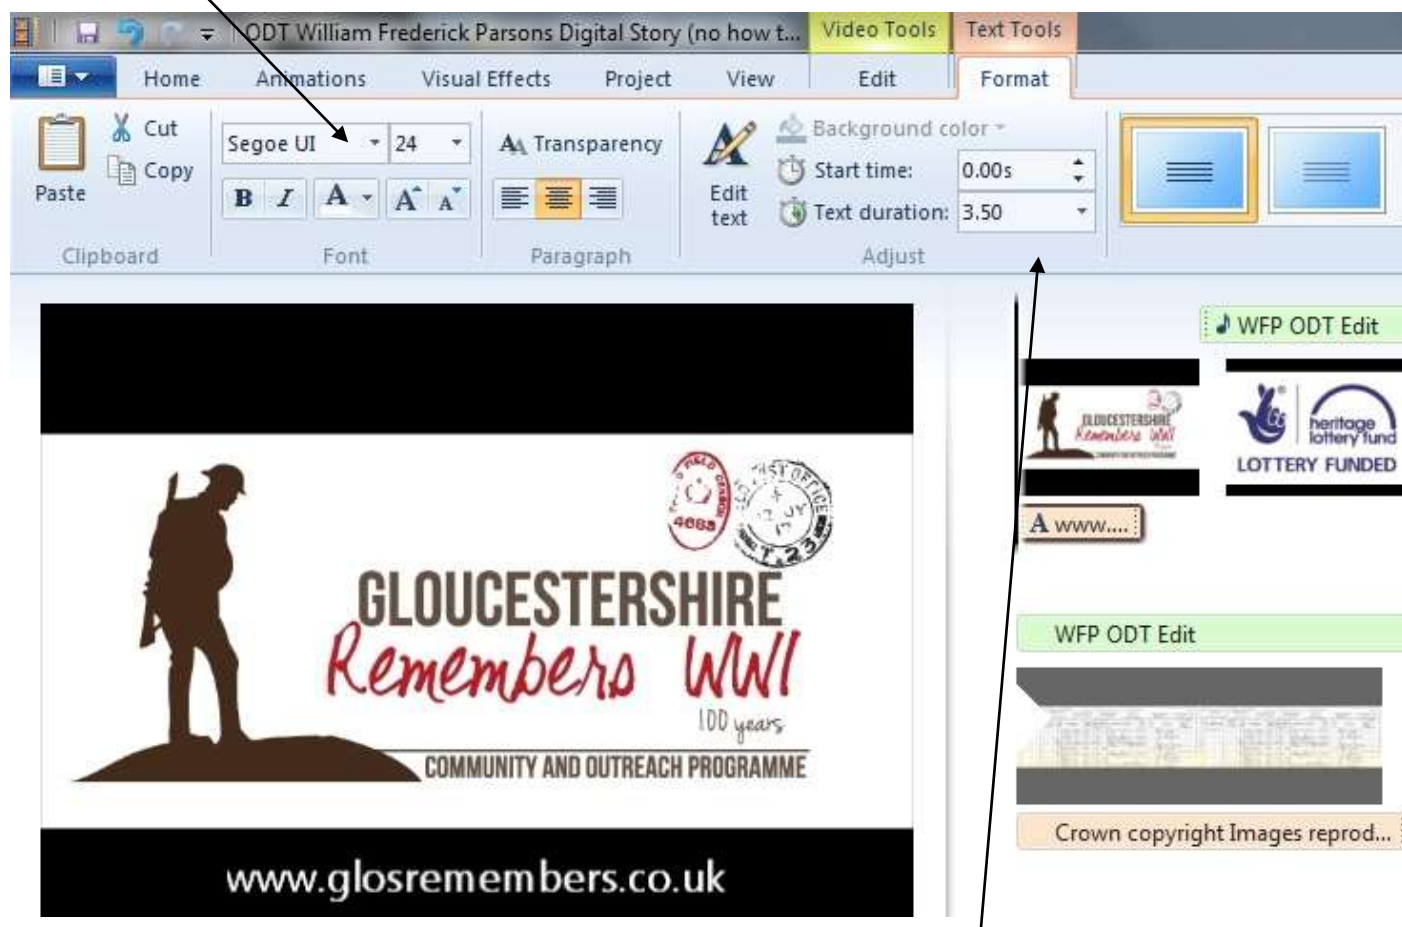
ODT William Frederick Parsons Digital Story (no how t... Video Tools Text Tools

Home Animations Visual Effects Project View Edit Format

Paste Cut Copy
Clipboard

Segoe UI 24
B I A A A
Font

Transparency
Paragraph

Edit text
Background color
Start time: 0.00s
Text duration: 3.50
Adjust

GLOUCESTERSHIRE
Remembers WWI
100 years
COMMUNITY AND OUTREACH PROGRAMME

4663

POST OFFICE

www.glosremembers.co.uk

WFP ODT Edit

GLOUCESTERSHIRE Remembers WWI

heritage lottery fund
LOTTERY FUNDED

A www....

WFP ODT Edit

Crown copyright Images reprod...